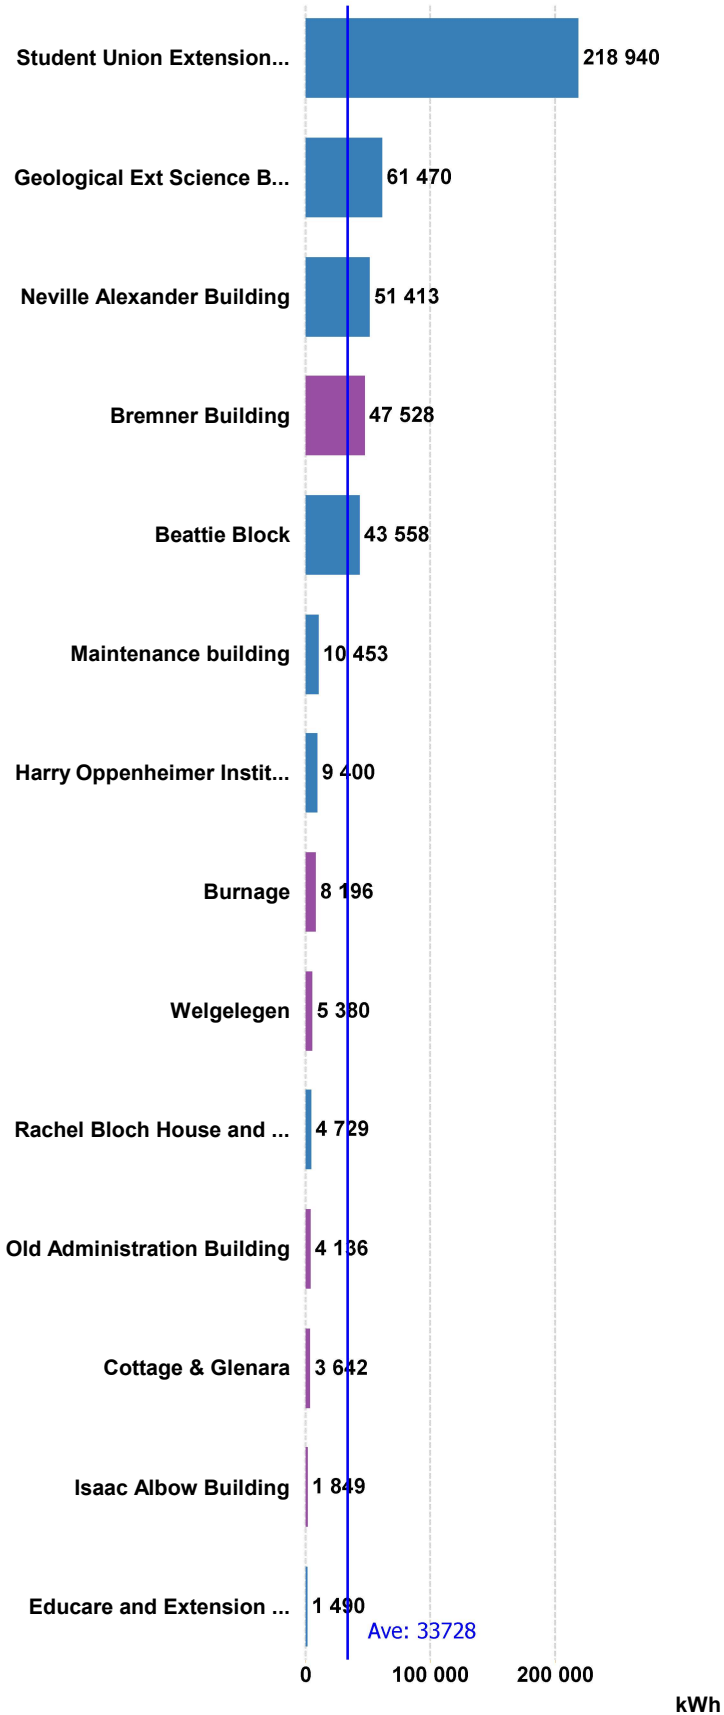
Student Union Extension... 218 940
Geological Ext Science B... 61 470
Neville Alexander Building 51 413
Bremner Building 47 528
Beattie Block 43 558
Maintenance building 10 453
Harry Oppenheimer Instit... 9 400
Burnage 8 196
Welgelegen 5 380
Rachel Bloch House and ... 4 729
Old Administration Building 4 136
Cottage & Glenara 3 642
Isaac Albow Building 1 849
Educare and Extension ... 1 490

Ave: 33728

0
100 000
200 000
kWh